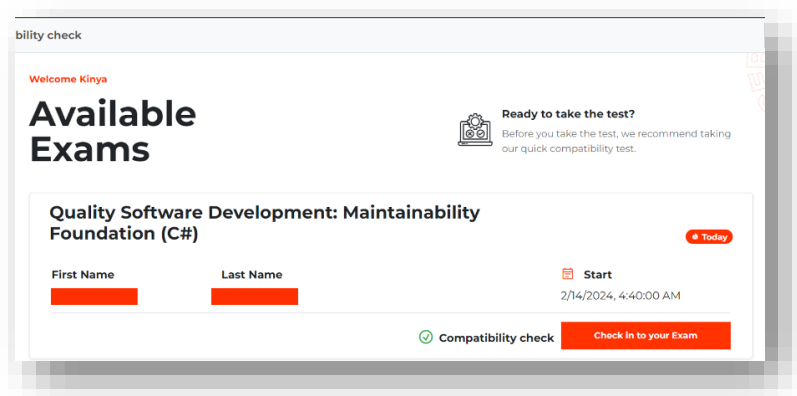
bility check

Welcome Kinya

Available Exams

Ready to take the test?

Before you take the test, we recommend taking our quick compatibility test.

Quality Software Development: Maintainability Foundation (C#)

Today

First Name

Last Name

Start

2/14/2024, 4:40:00 AM

Compatibility check

Check in to your Exam